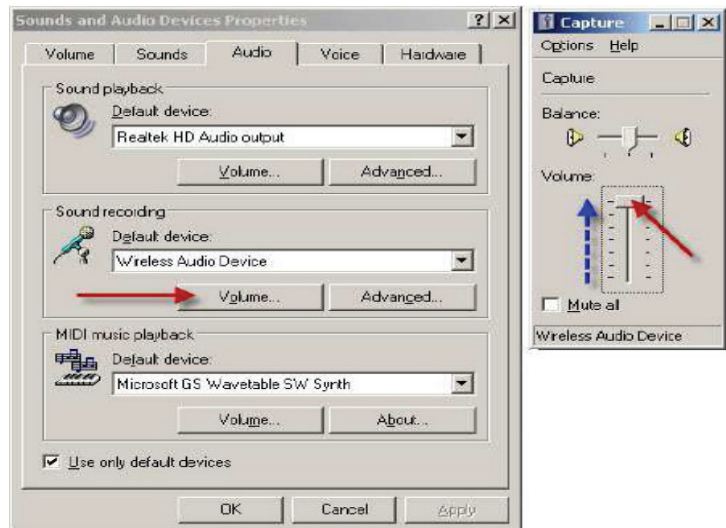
Sounds and Audio Devices Properties

Volume | Sounds | Audio | Voice | Hardware

Sound playback
Default device:
Realtek HD Audio output
Volume... Advanced...

Sound recording
Default device:
Wireless Audio Device
Volume... Advanced...

MIDI music playback
Default device:
Microsoft GS Wavetable SW Synth
Volume... About...

Use only default devices

OK Cancel Apply

Capture
Options Help
Capture
Balance:
Volume:
Mute all
Wireless Audio Device